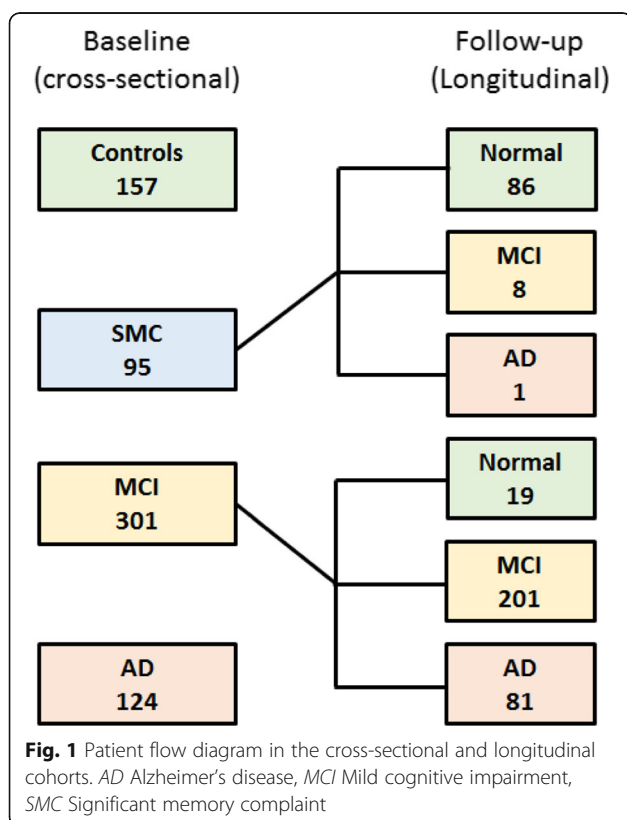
Baseline
(cross-sectional)

Follow-up
(Longitudinal)

Controls
157

Normal
86

MCI
8

SMC
95

AD
1

Normal
19

MCI
301

MCI
201

AD
124

AD
81

**Fig. 1** Patient flow diagram in the cross-sectional and longitudinal cohorts. *AD* Alzheimer's disease, *MCI* Mild cognitive impairment, *SMC* Significant memory complaint